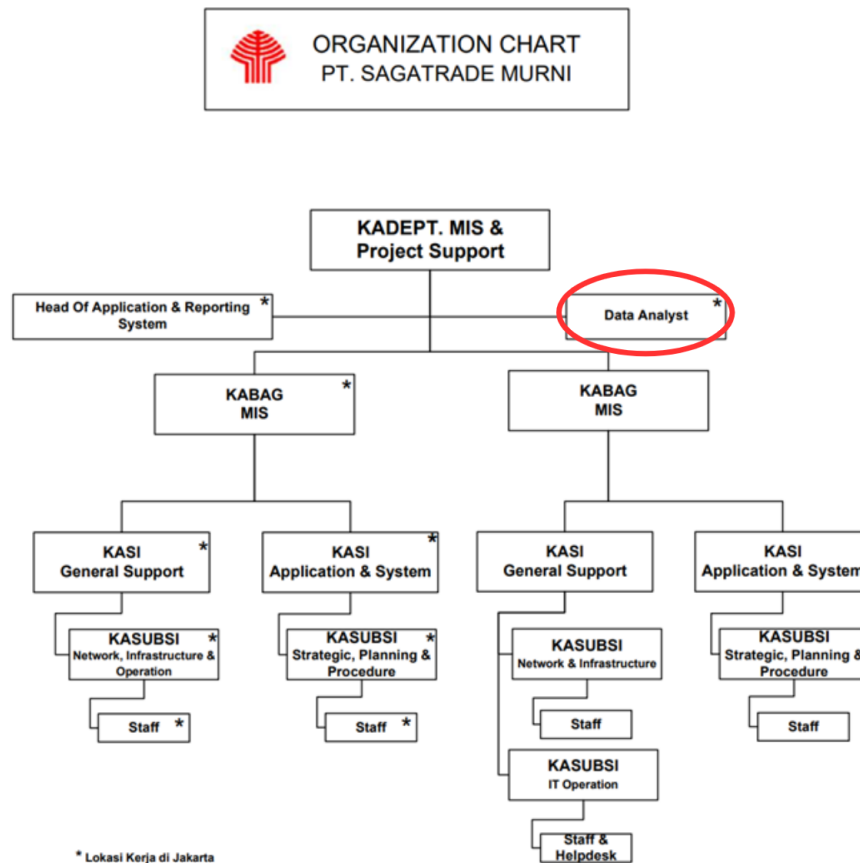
ORGANIZATION CHART
PT. SAGATRADE MURNI

KADEPT. MIS &
Project Support

Head Of Application & Reporting System *

Data Analyst *

KABAG
MIS *

KABAG
MIS

KASI
General Support *

KASI
Application & System *

KASI
General Support

KASI
Application & System

KASUBSI
Network, Infrastructure & Operation *

KASUBSI
Strategic, Planning & Procedure *

KASUBSI
Network & Infrastructure

KASUBSI
Strategic, Planning & Procedure

Staff *

Staff *

Staff

Staff

KASUBSI
IT Operation

Staff &
Helpdesk

* Lokasi Kerja di Jakarta